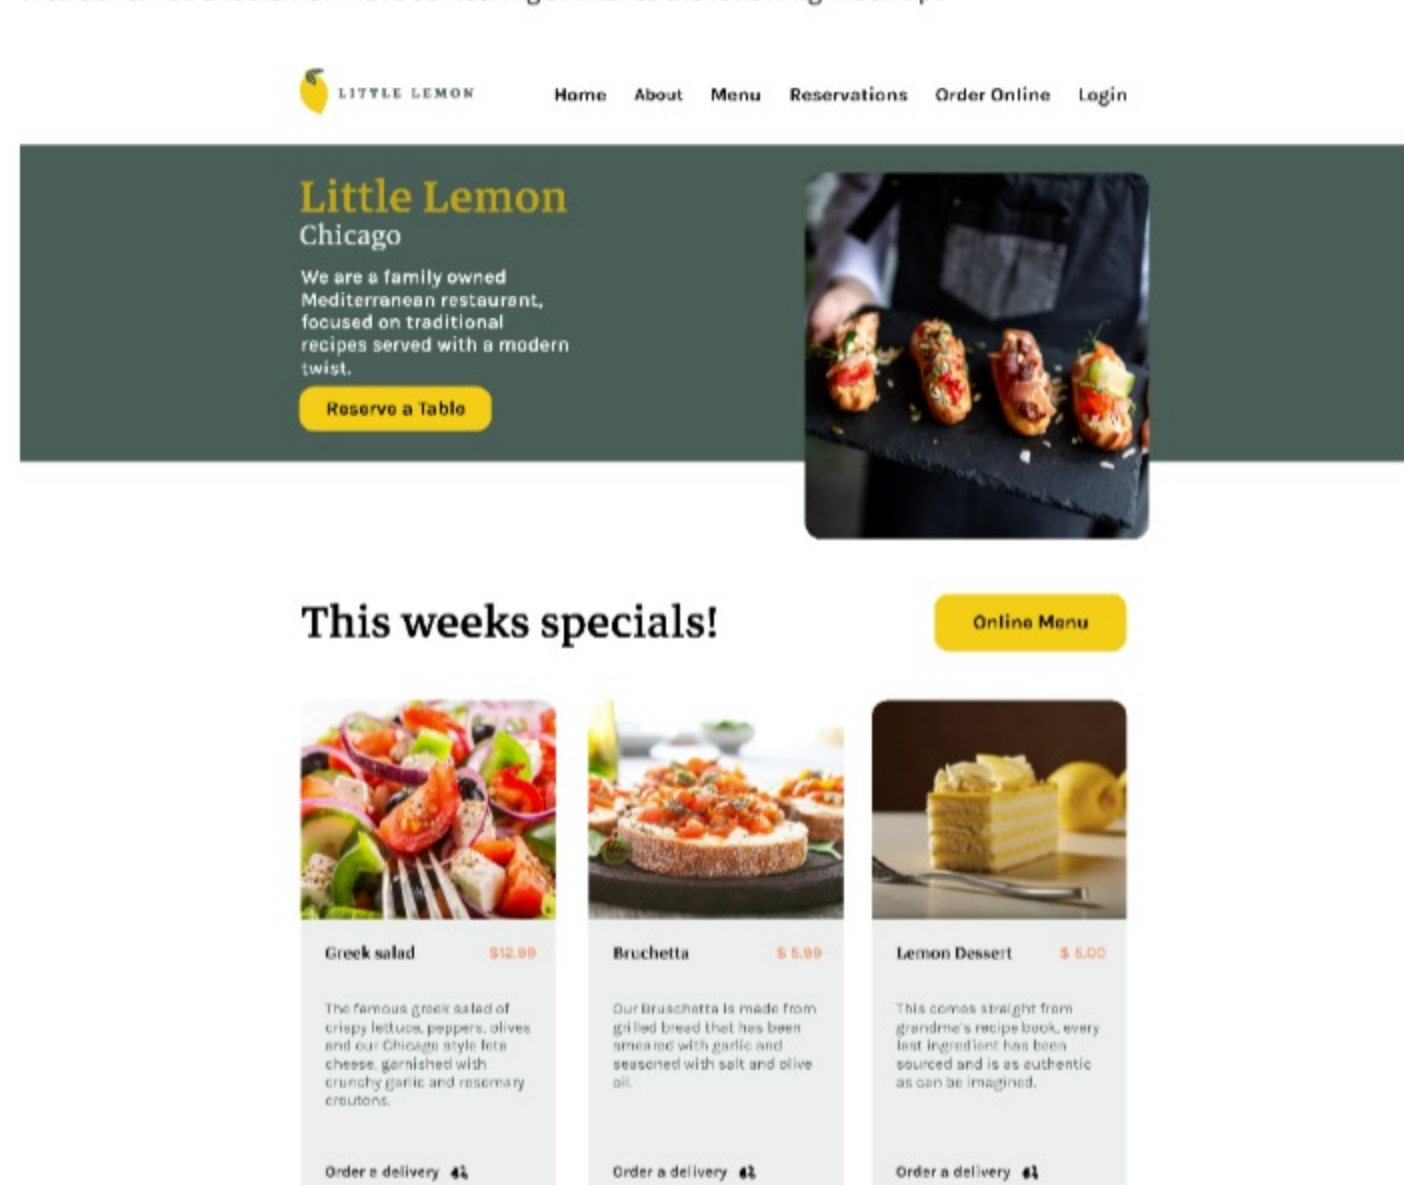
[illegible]

LITTLE LEMON

Home About Menu Reservations Order Online Login

Little Lemon
Chicago

We are a family owned Mediterranean restaurant, focused on traditional recipes served with a modern twist.

Reserve a Table

This weeks specials!

Online Menu

Greek salad $12.99

The famous greek salad of crispy lettuce, peppers, olives and our Chicago style feta cheese, garnished with crunchy garlic and rosemary croutons.

Order a delivery

Bruchetta $ 5.99

Our Bruschetta is made from grilled bread that has been smeared with garlic and seasoned with salt and olive oil.

Order a delivery

Lemon Dessert $ 5.00

This comes straight from grandma's recipe book, every last ingredient has been sourced and is as authentic as can be imagined.

Order a delivery